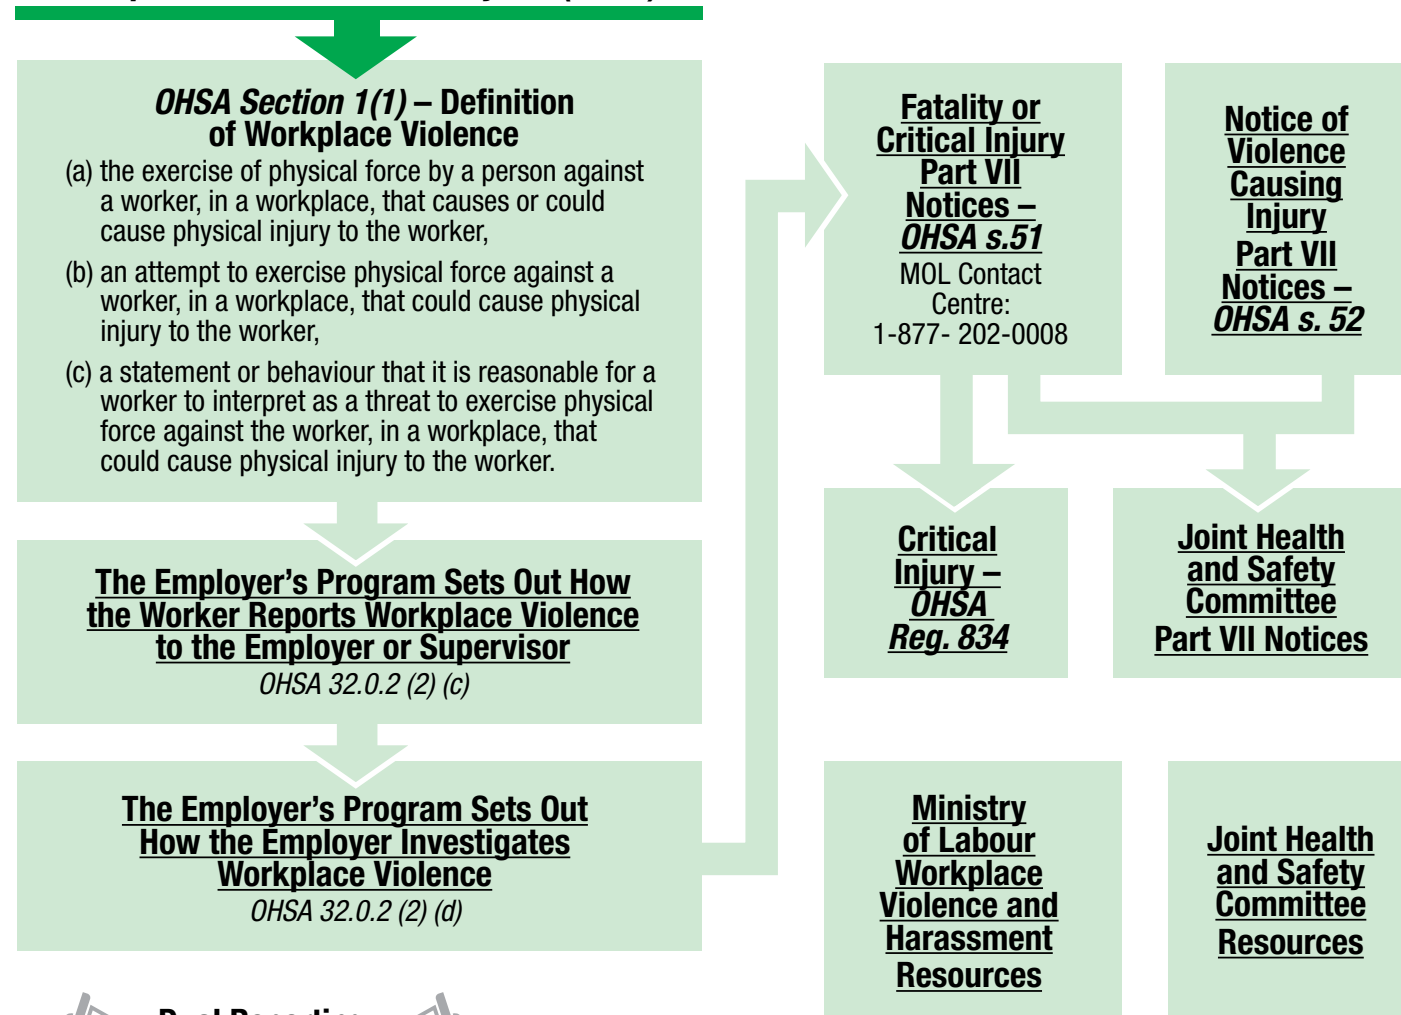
*OHSA Section 1(1)* – Definition of Workplace Violence

(a) the exercise of physical force by a person against a worker, in a workplace, that causes or could cause physical injury to the worker,

(b) an attempt to exercise physical force against a worker, in a workplace, that could cause physical injury to the worker,

(c) a statement or behaviour that it is reasonable for a worker to interpret as a threat to exercise physical force against the worker, in a workplace, that could cause physical injury to the worker.

The Employer's Program Sets Out How the Worker Reports Workplace Violence to the Employer or Supervisor
*OHSA 32.0.2 (2) (c)*

The Employer's Program Sets Out How the Employer Investigates Workplace Violence
*OHSA 32.0.2 (2) (d)*

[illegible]

Fatality or Critical Injury Part VII Notices – *OHSA s.51*
MOL Contact Centre:
1-877- 202-0008

Notice of Violence Causing Injury Part VII Notices – *OHSA s. 52*

Critical Injury – *OHSA Reg. 834*

Joint Health and Safety Committee Part VII Notices

Ministry of Labour Workplace Violence and Harassment Resources

Joint Health and Safety Committee Resources